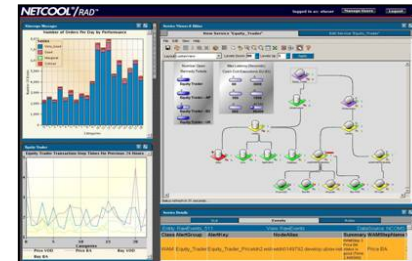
NETCOOL/RAD

Number of Orders Per Day by Performance

Equity Trader Transaction Time Orders For Previous 24 Hours

New Service "Equity_Trader"

Equity Trader

Price IIA

Service Details

Events

Equity_Trader_Equity_Trader_Provider2

Price IIA